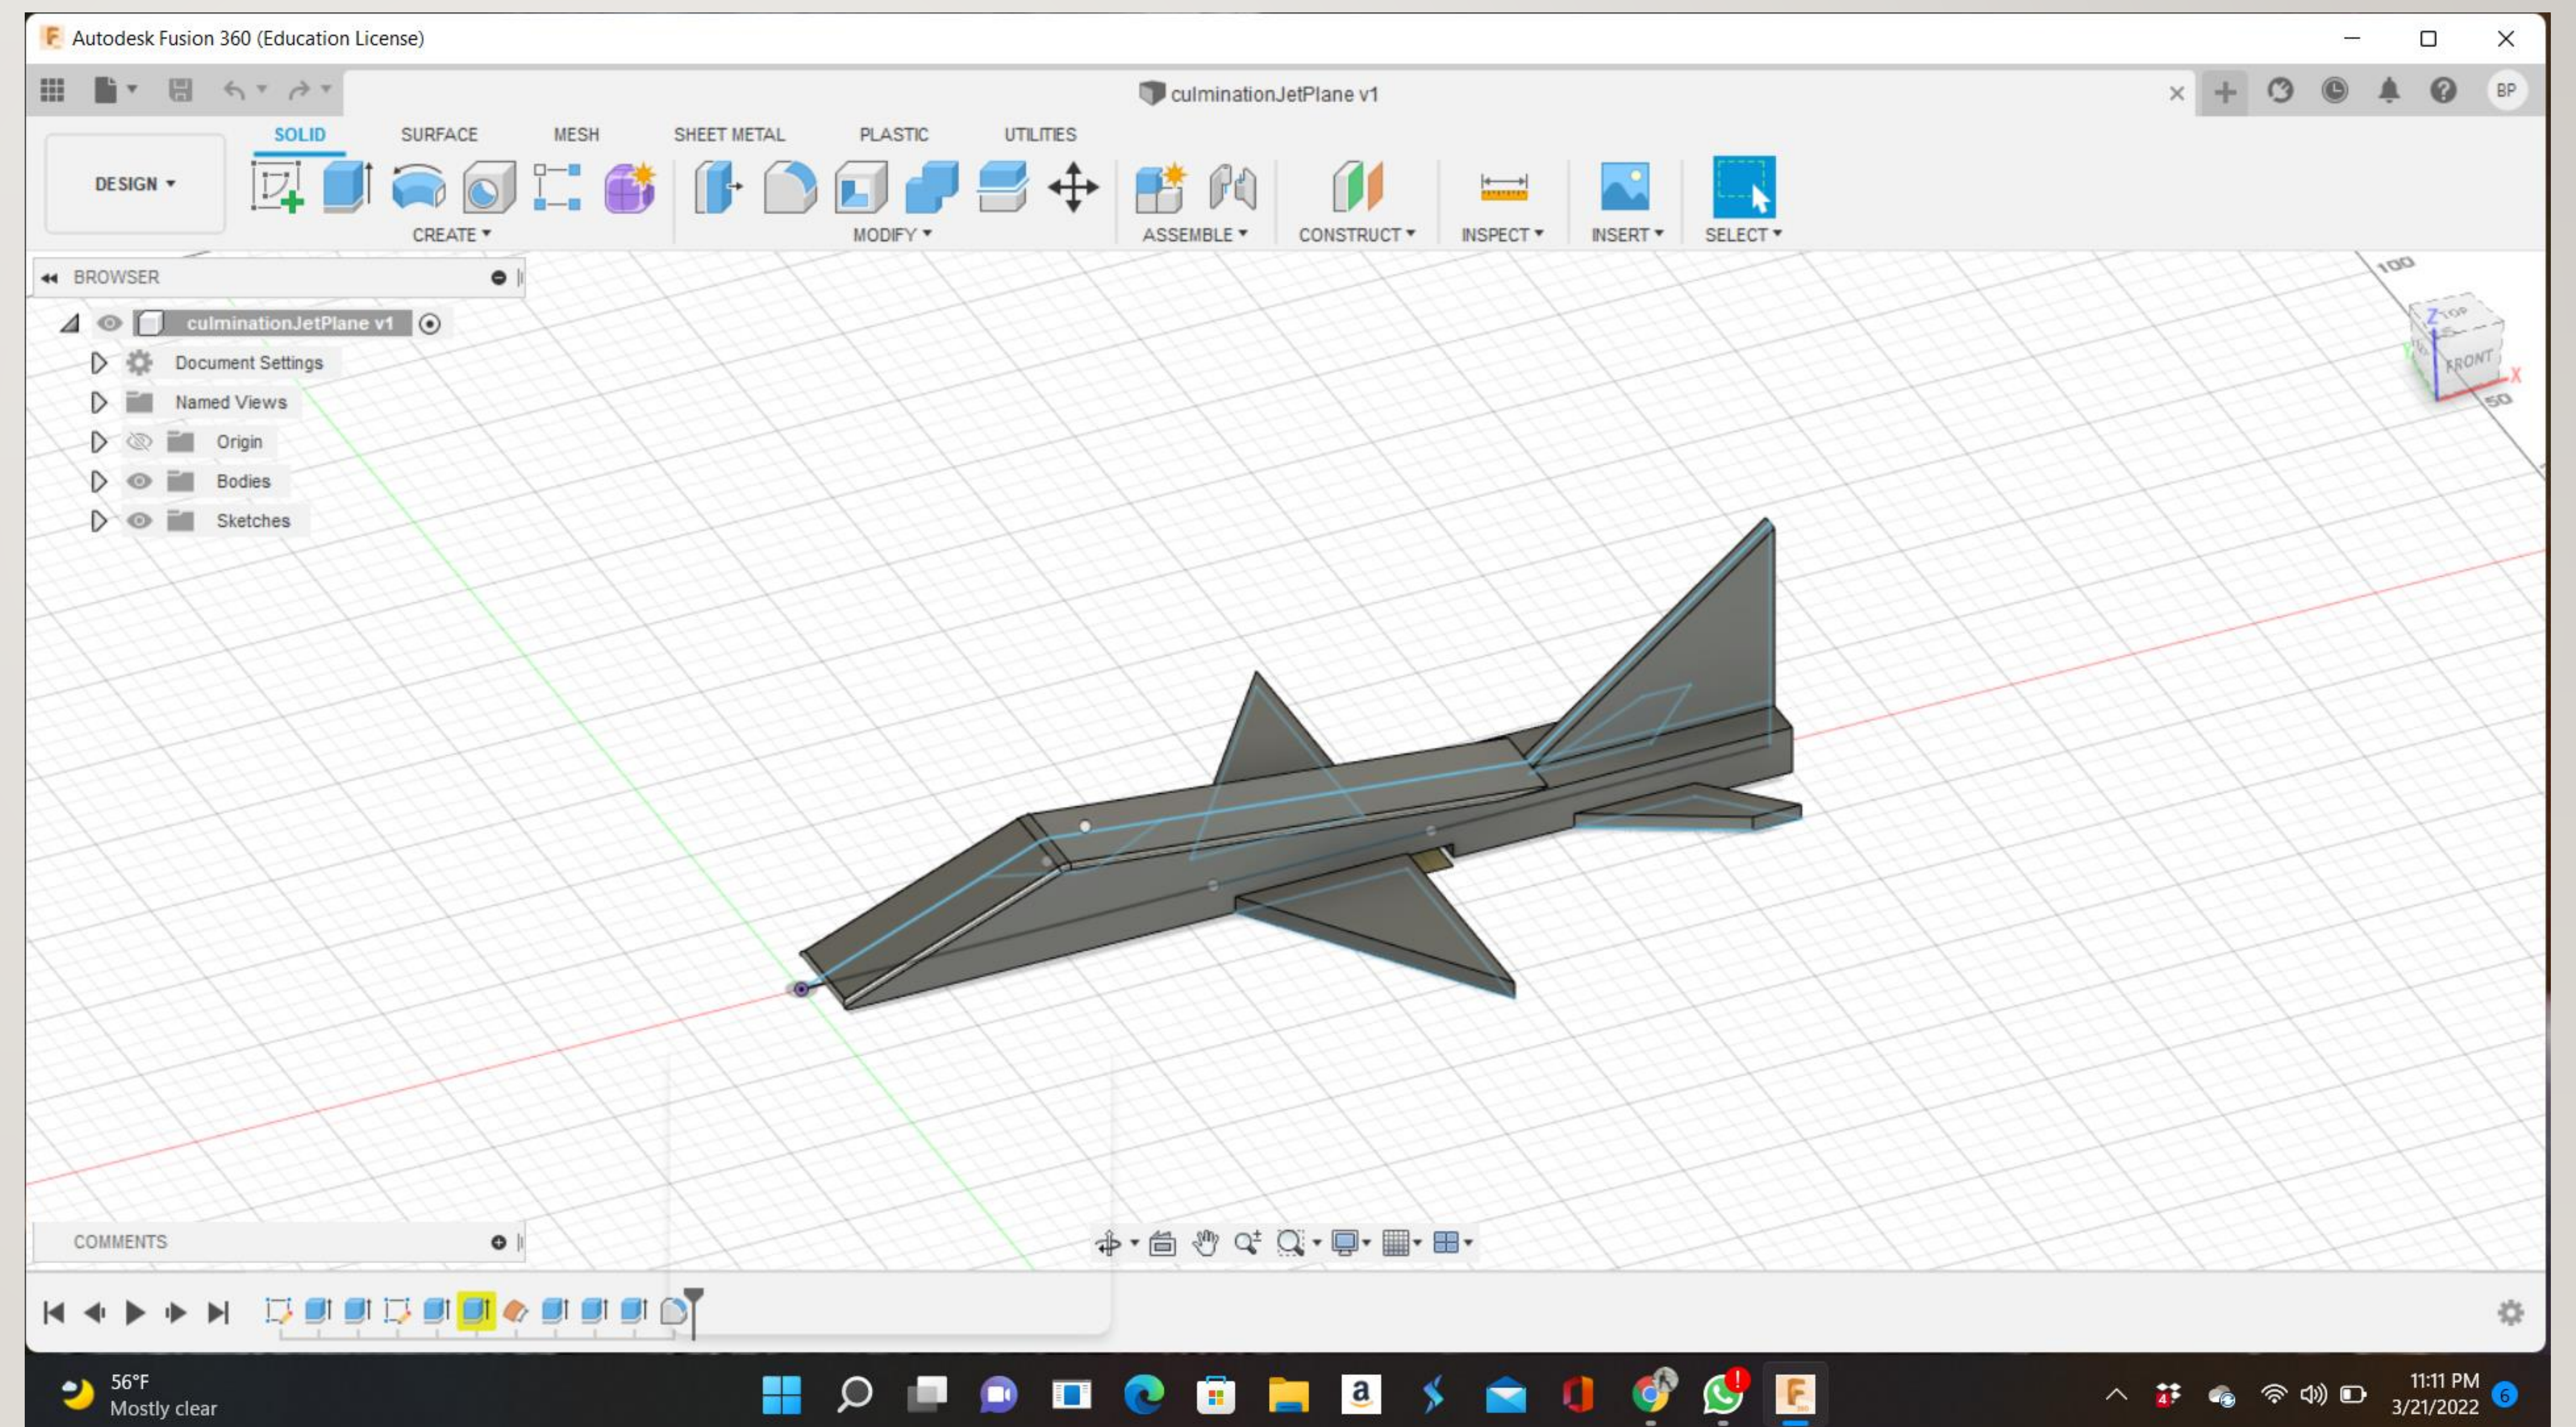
Autodesk Fusion 360 (Education License)

culminationJetPlane v1

BP

SOLID SURFACE MESH SHEET METAL PLASTIC UTILITIES

DESIGN ▾

CREATE ▾ MODIFY ▾ ASSEMBLE ▾ CONSTRUCT ▾ INSPECT ▾ INSERT ▾ SELECT ▾

BROWSER

culminationJetPlane v1
Document Settings
Named Views
Origin
Bodies
Sketches

TOP
FRONT
Z
X
Y
100
50

COMMENTS

56°F
Mostly clear

11:11 PM
3/21/2022
6